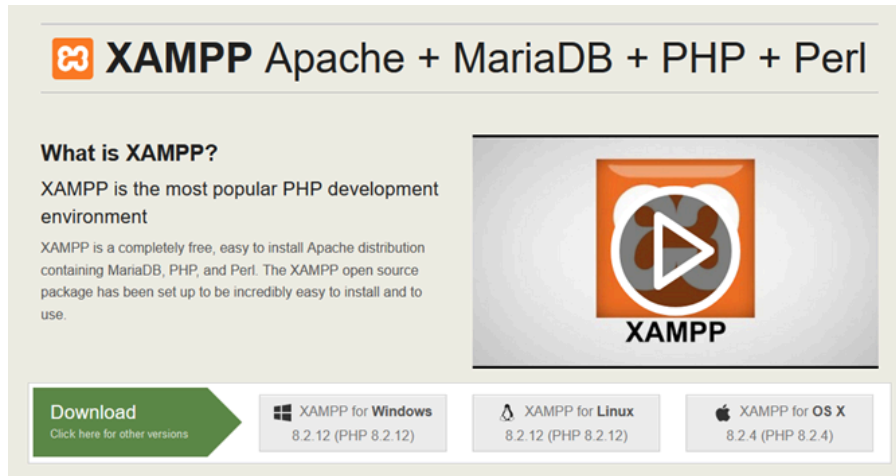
XAMPP Apache + MariaDB + PHP + Perl

What is XAMPP?

XAMPP is the most popular PHP development environment

XAMPP is a completely free, easy to install Apache distribution containing MariaDB, PHP, and Perl. The XAMPP open source package has been set up to be incredibly easy to install and to use.

XAMPP

Download
Click here for other versions

XAMPP for Windows
8.2.12 (PHP 8.2.12)

XAMPP for Linux
8.2.12 (PHP 8.2.12)

XAMPP for OS X
8.2.4 (PHP 8.2.4)